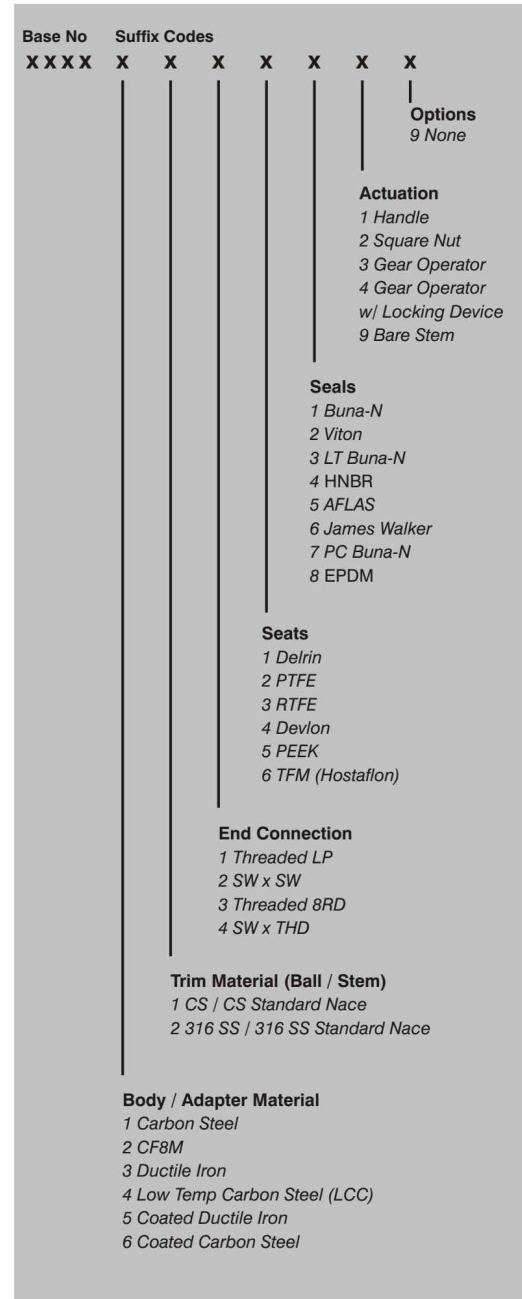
Base No Suffix Codes
XXXX X X X X X X X

Options
9 None

Actuation
1 Handle
2 Square Nut
3 Gear Operator
4 Gear Operator w/ Locking Device
9 Bare Stem

Seals
1 Buna-N
2 Viton
3 LT Buna-N
4 HNBR
5 AFLAS
6 James Walker
7 PC Buna-N
8 EPDM

Seats
1 Delrin
2 PTFE
3 RTFE
4 Devlon
5 PEEK
6 TFM (Hostaflon)

End Connection
1 Threaded LP
2 SW x SW
3 Threaded 8RD
4 SW x THD

Trim Material (Ball / Stem)
1 CS / CS Standard Nace
2 316 SS / 316 SS Standard Nace

Body / Adapter Material
1 Carbon Steel
2 CF8M
3 Ductile Iron
4 Low Temp Carbon Steel (LCC)
5 Coated Ductile Iron
6 Coated Carbon Steel